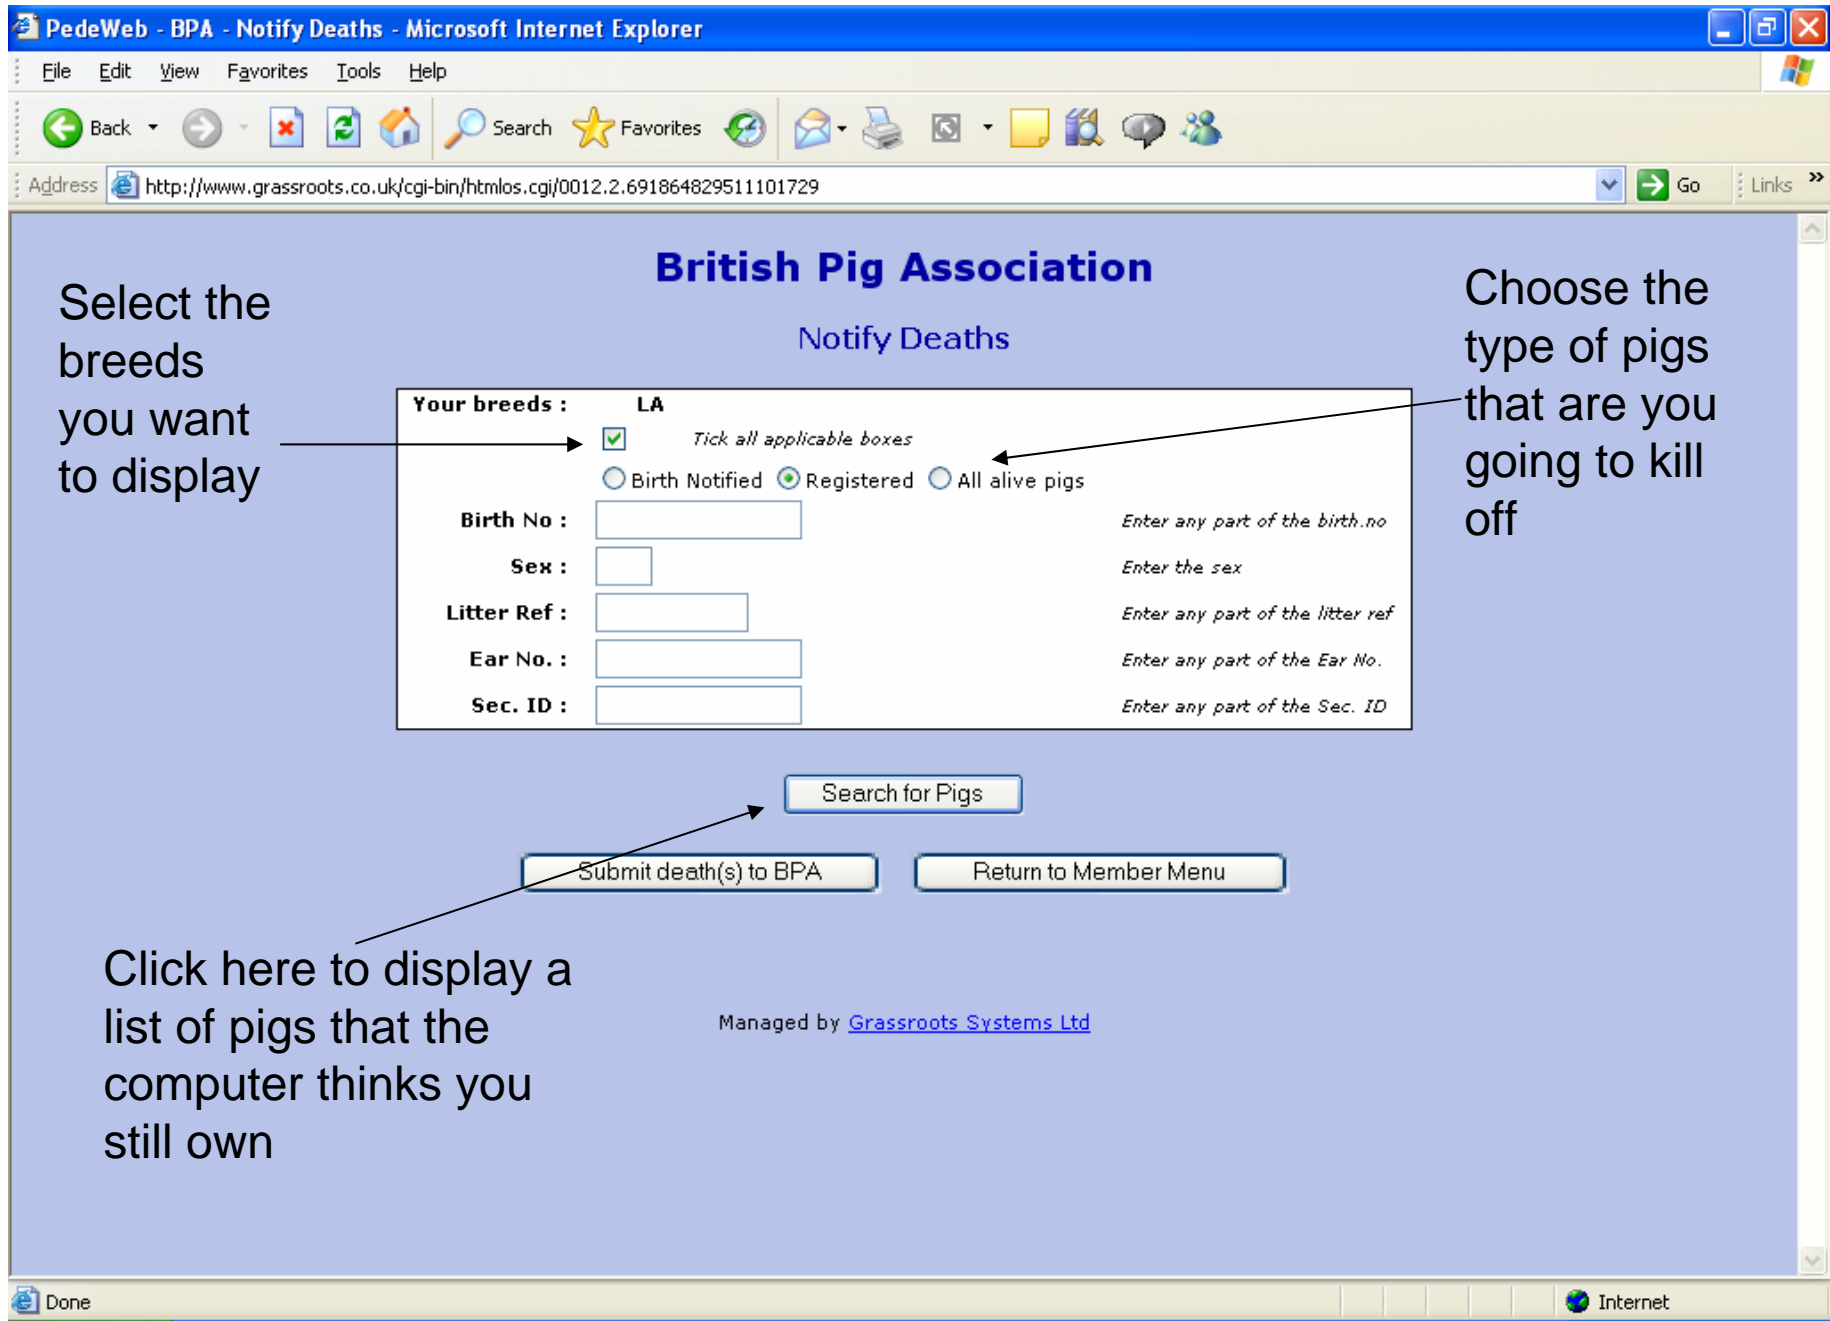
PedeWeb - BPA - Notify Deaths - Microsoft Internet Explorer

File Edit View Favorites Tools Help

Back Search Favorites

Address http://www.grassroots.co.uk/cgi-bin/htmlos.cgi/0012.2.691864829511101729 Go Links

British Pig Association

Notify Deaths

Select the breeds you want to display

Choose the type of pigs that are you going to kill off

| Your breeds : | LA | |
|---|---|---|
| | Tick all applicable boxes | |
| | Birth Notified Registered All alive pigs | |
| Birth No : | | Enter any part of the birth.no |
| Sex : | | Enter the sex |
| Litter Ref : | | Enter any part of the litter ref |
| Ear No. : | | Enter any part of the Ear No. |
| Sec. ID : | | Enter any part of the Sec. ID |

Search for Pigs

Submit death(s) to BPA

Return to Member Menu

Click here to display a list of pigs that the computer thinks you still own

Managed by Grassroots Systems Ltd

Done

Internet